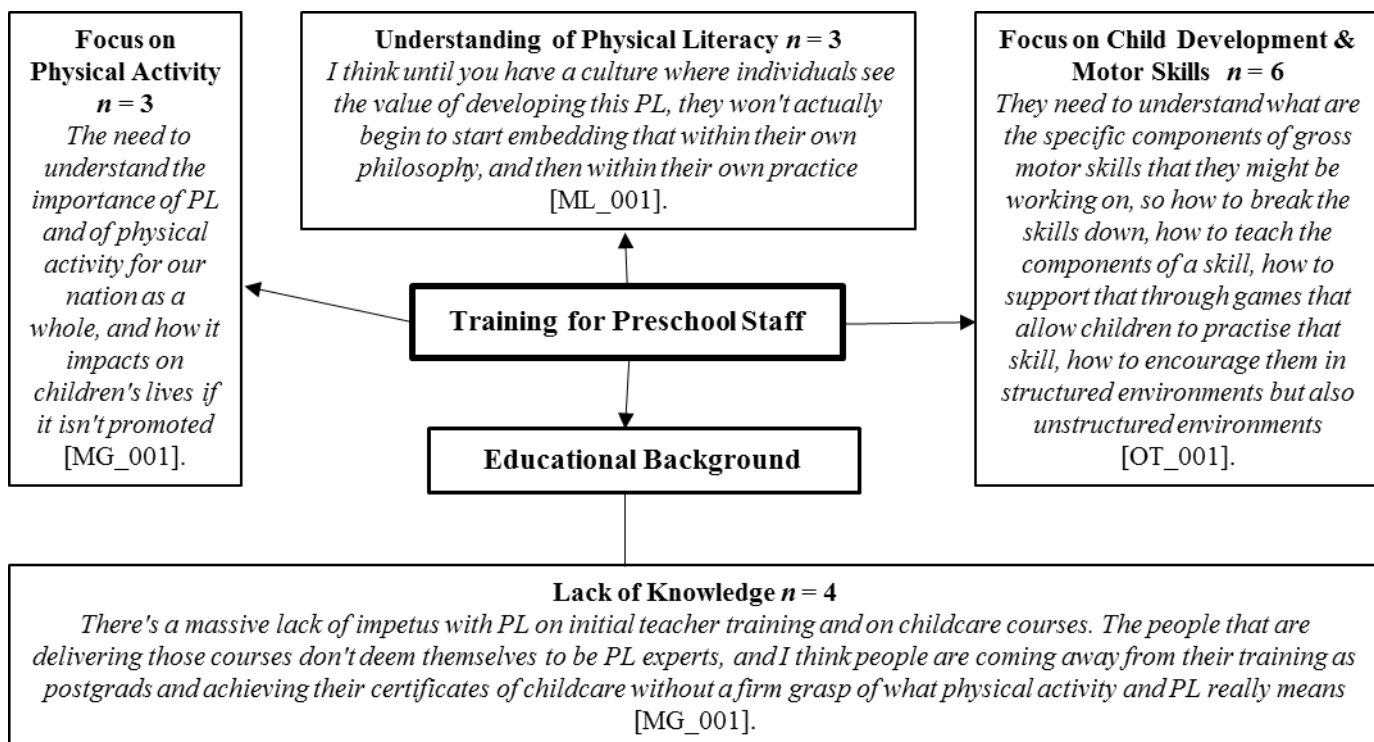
**Focus on Physical Activity $n = 3$**
*The need to understand the importance of PL and of physical activity for our nation as a whole, and how it impacts on children's lives if it isn't promoted* [MG_001].

**Understanding of Physical Literacy $n = 3$**
*I think until you have a culture where individuals see the value of developing this PL, they won't actually begin to start embedding that within their own philosophy, and then within their own practice* [ML_001].

**Focus on Child Development & Motor Skills $n = 6$**
*They need to understand what are the specific components of gross motor skills that they might be working on, so how to break the skills down, how to teach the components of a skill, how to support that through games that allow children to practise that skill, how to encourage them in structured environments but also unstructured environments* [OT_001].

**Training for Preschool Staff**

**Educational Background**

**Lack of Knowledge $n = 4$**
*There's a massive lack of impetus with PL on initial teacher training and on childcare courses. The people that are delivering those courses don't deem themselves to be PL experts, and I think people are coming away from their training as postgrads and achieving their certificates of childcare without a firm grasp of what physical activity and PL really means* [MG_001].